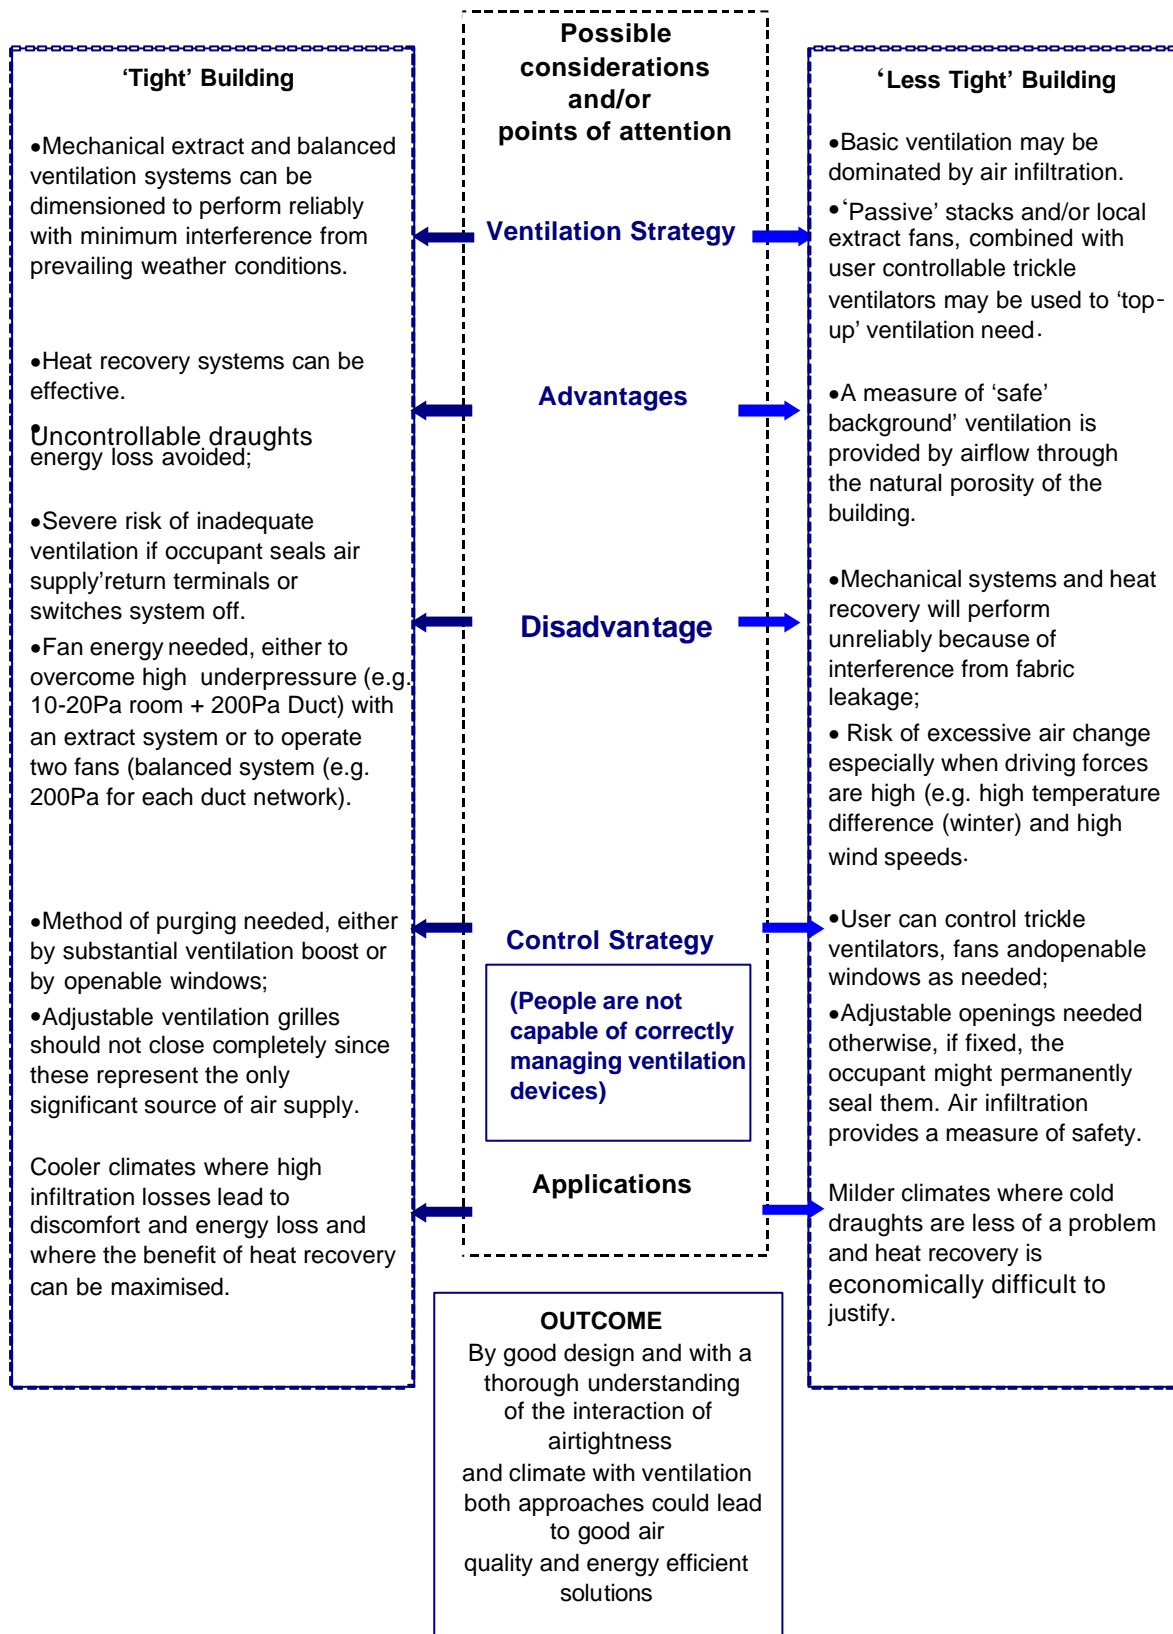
Possible considerations and/or points of attention

Ventilation Strategy

Advantages

Disadvantage

Control Strategy

(People are not capable of correctly managing ventilation devices)

Applications

'Tight' Building

•Mechanical extract and balanced ventilation systems can be dimensioned to perform reliably with minimum interference from prevailing weather conditions.

•Heat recovery systems can be effective.

•Uncontrollable draughts energy loss avoided;

•Severe risk of inadequate ventilation if occupant seals air supply'return terminals or switches system off.

•Fan energy needed, either to overcome high underpressure (e.g. 10-20Pa room + 200Pa Duct) with an extract system or to operate two fans (balanced system (e.g. 200Pa for each duct network).

•Method of purging needed, either by substantial ventilation boost or by openable windows;

•Adjustable ventilation grilles should not close completely since these represent the only significant source of air supply.

Cooler climates where high infiltration losses lead to discomfort and energy loss and where the benefit of heat recovery can be maximised.

'Less Tight' Building

•Basic ventilation may be dominated by air infiltration.

•'Passive' stacks and/or local extract fans, combined with user controllable trickle ventilators may be used to 'top-up' ventilation need.

•A measure of 'safe' background' ventilation is provided by airflow through the natural porosity of the building.

•Mechanical systems and heat recovery will perform unreliably because of interference from fabric leakage;

• Risk of excessive air change especially when driving forces are high (e.g. high temperature difference (winter) and high wind speeds.

•User can control trickle ventilators, fans andopenable windows as needed;

•Adjustable openings needed otherwise, if fixed, the occupant might permanently seal them. Air infiltration provides a measure of safety.

Milder climates where cold draughts are less of a problem and heat recovery is economically difficult to justify.

OUTCOME
By good design and with a thorough understanding of the interaction of airtightness and climate with ventilation both approaches could lead to good air quality and energy efficient solutions